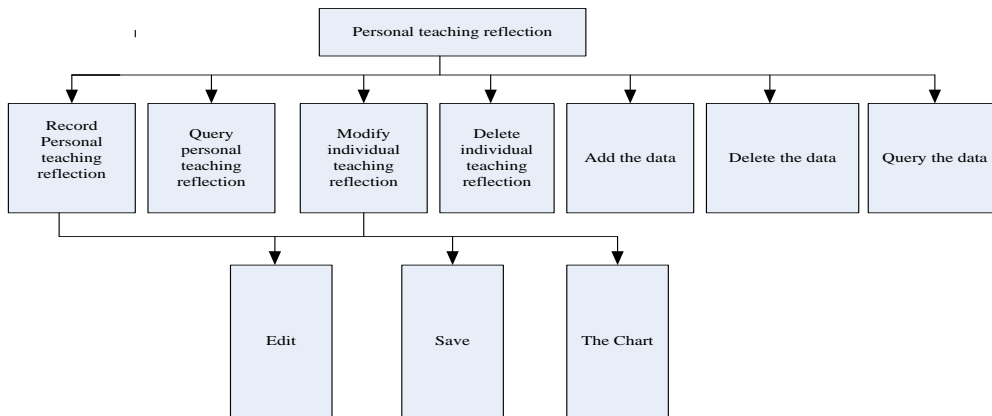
Personal teaching reflection

Record Personal teaching reflection

Query personal teaching reflection

Modify individual teaching reflection

Delete individual teaching reflection

Add the data

Delete the data

Query the data

Edit

Save

The Chart